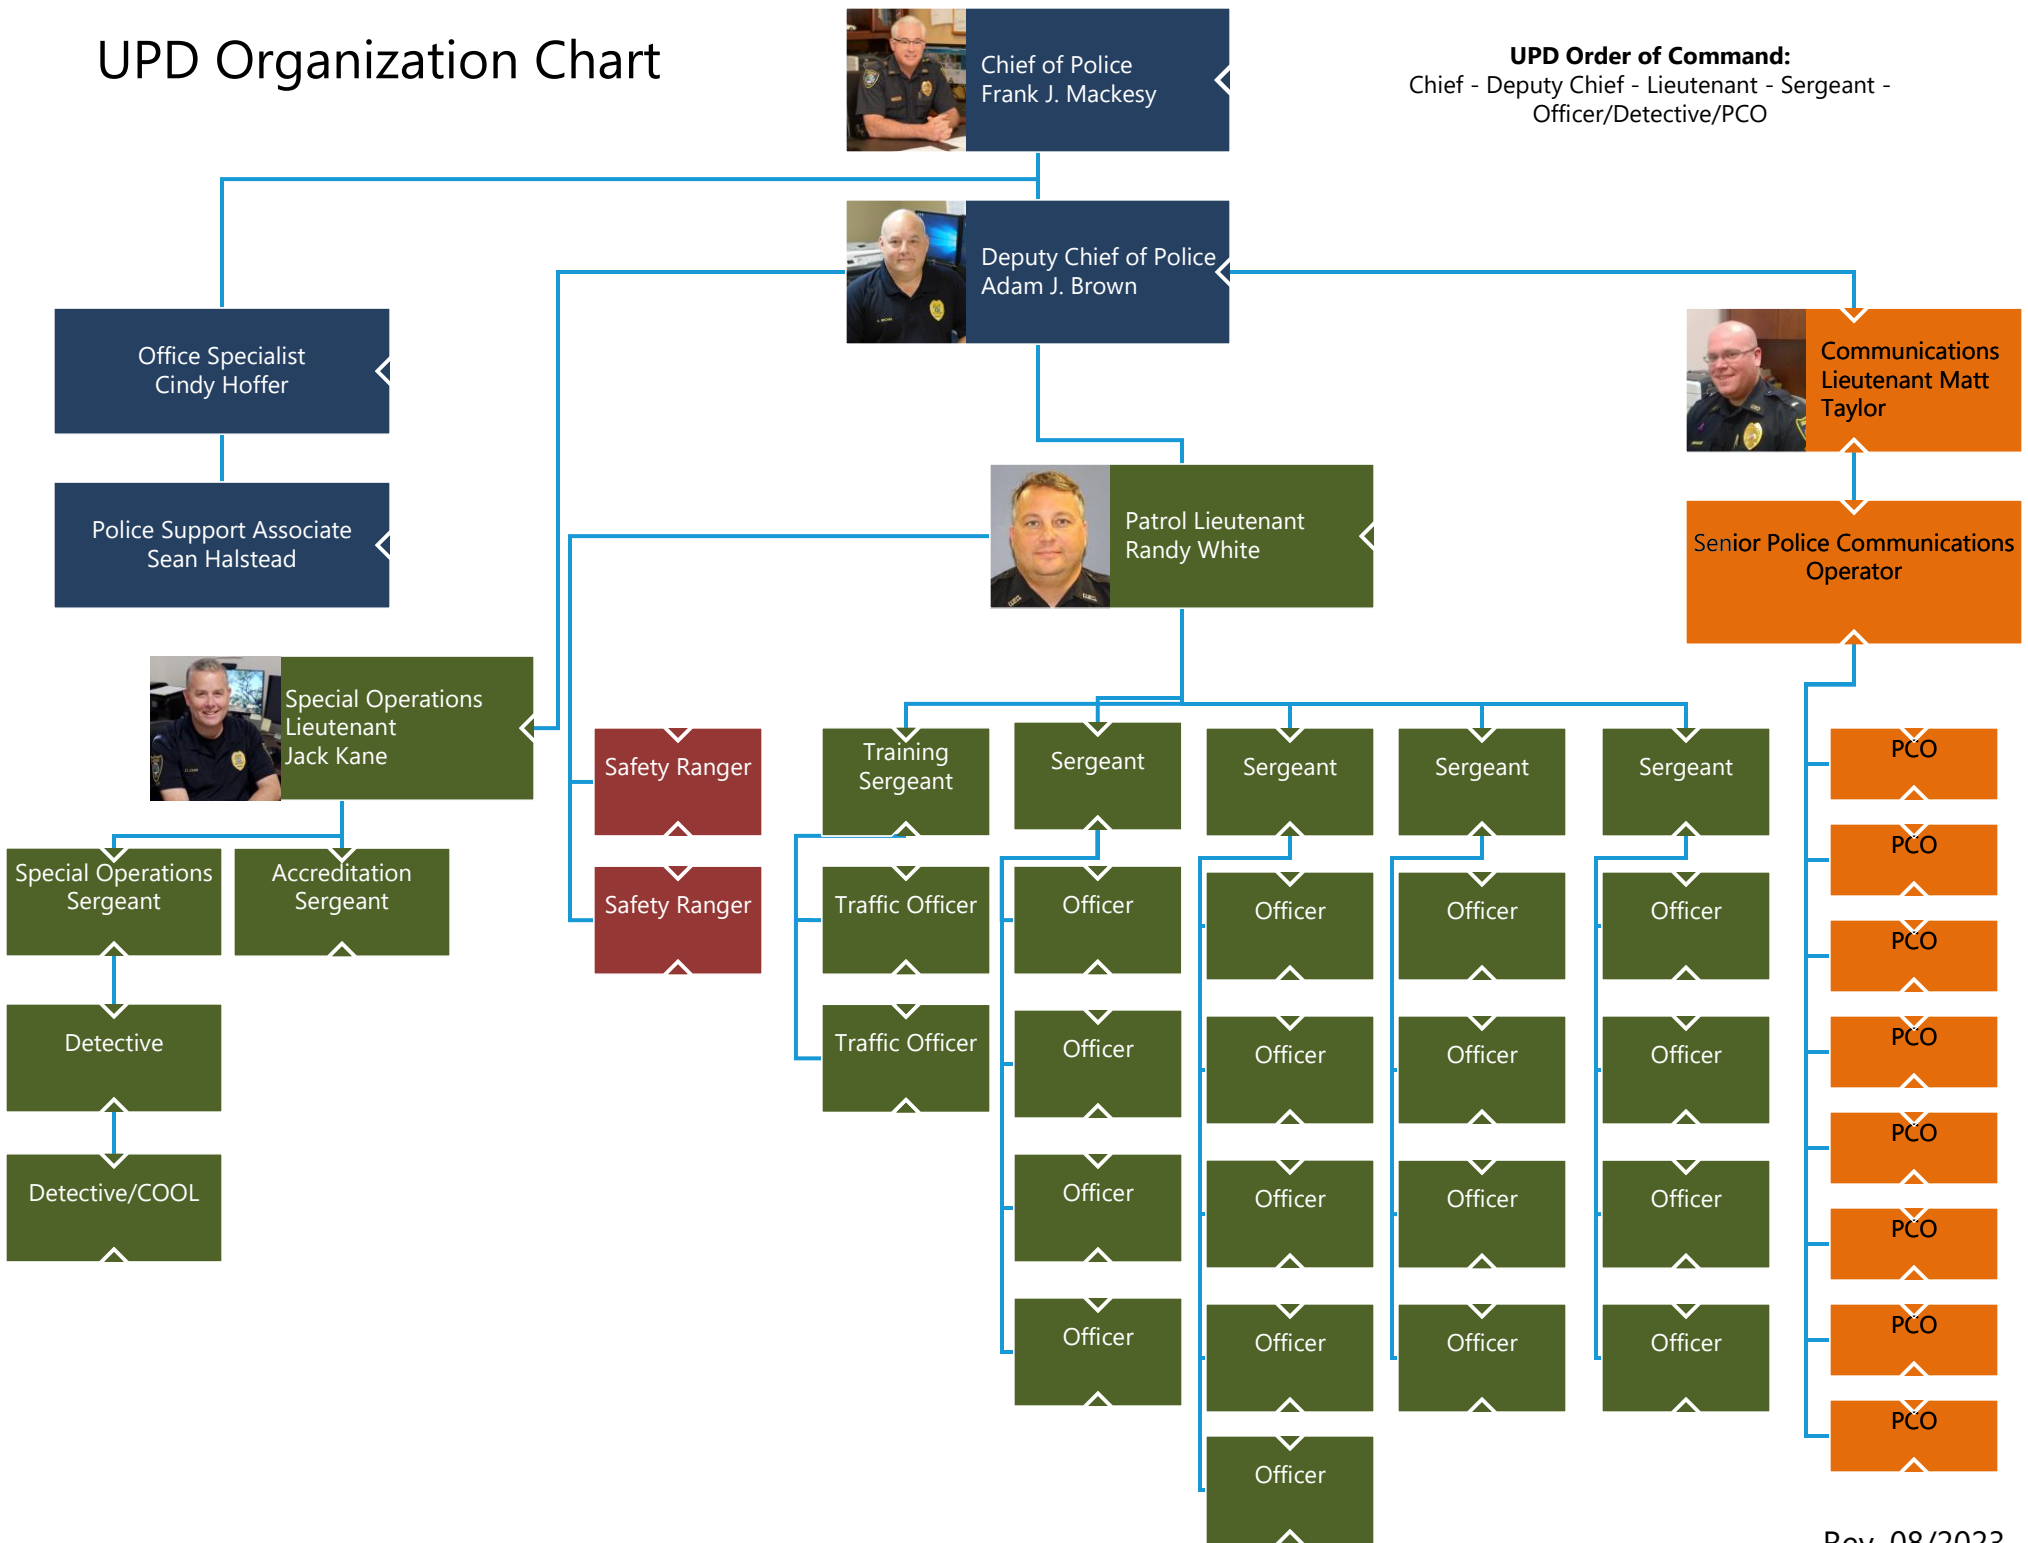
UPD Organization Chart

Chief of Police
Frank J. Mackesy

UPD Order of Command:
Chief - Deputy Chief - Lieutenant - Sergeant - Officer/Detective/PCO

Deputy Chief of Police
Adam J. Brown

Office Specialist
Cindy Hoffer

Police Support Associate
Sean Halstead

Communications Lieutenant Matt Taylor

Senior Police Communications Operator

Patrol Lieutenant
Randy White

Special Operations Lieutenant
Jack Kane

Special Operations Sergeant

Accreditation Sergeant

Detective

Detective/COOL

Safety Ranger

Safety Ranger

Training Sergeant

Traffic Officer

Traffic Officer

Sergeant

Officer

Officer

Officer

Officer

Sergeant

Officer

Officer

Officer

Officer

Officer

Sergeant

Officer

Officer

Officer

Officer

Sergeant

Officer

Officer

Officer

Officer

PCO

PCO

PCO

PCO

PCO

PCO

PCO

PCO

Rev. 08/2023